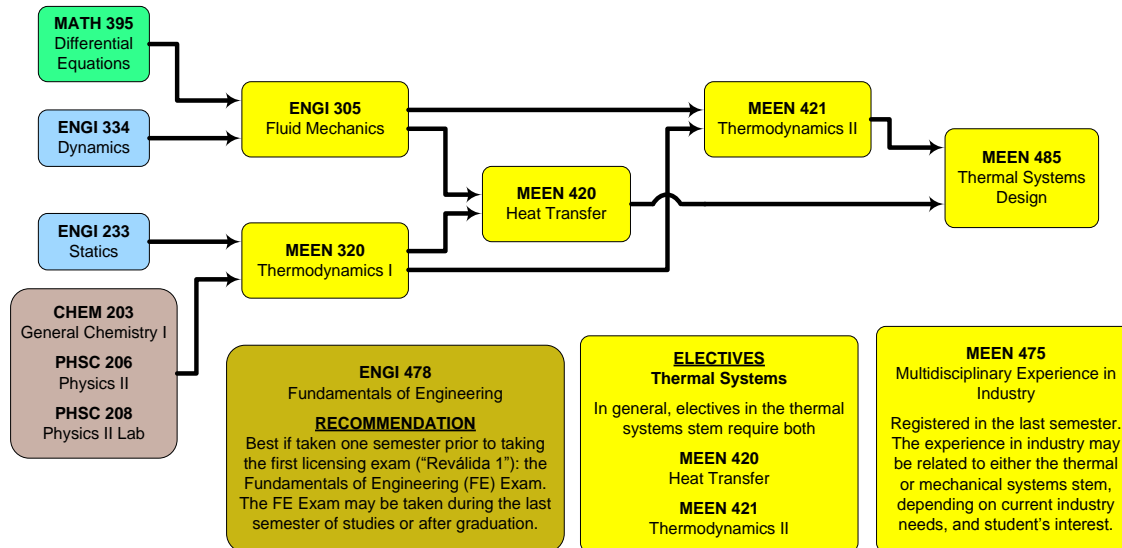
MATH 395
Differential Equations

ENGI 334
Dynamics

ENGI 233
Statics

CHEM 203
General Chemistry I

PHSC 206
Physics II

PHSC 208
Physics II Lab

ENGI 305
Fluid Mechanics

MEEN 320
Thermodynamics I

MEEN 420
Heat Transfer

MEEN 421
Thermodynamics II

MEEN 485
Thermal Systems Design

ENGI 478
Fundamentals of Engineering

RECOMMENDATION
Best if taken one semester prior to taking the first licensing exam ("Reválida 1"): the Fundamentals of Engineering (FE) Exam. The FE Exam may be taken during the last semester of studies or after graduation.

ELECTIVES
Thermal Systems

In general, electives in the thermal systems stem require both

MEEN 420
Heat Transfer

MEEN 421
Thermodynamics II

MEEN 475
Multidisciplinary Experience in Industry

Registered in the last semester. The experience in industry may be related to either the thermal or mechanical systems stem, depending on current industry needs, and student's interest.